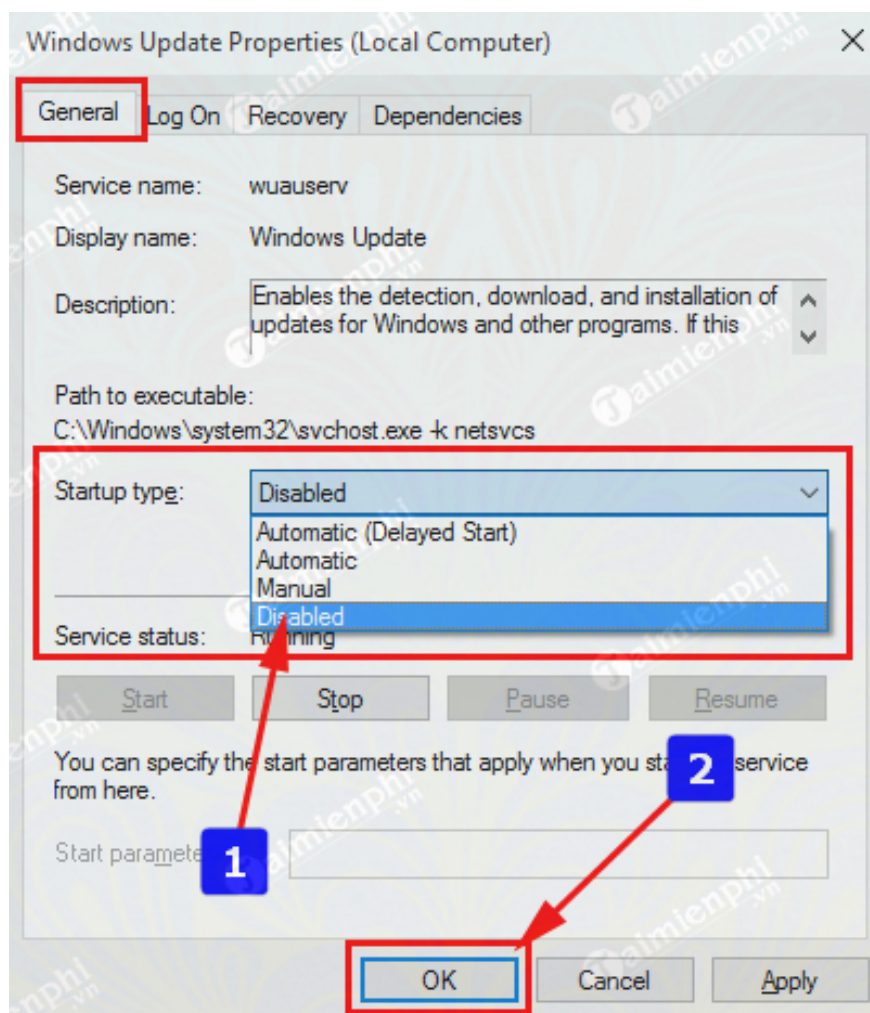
Windows Update Properties (Local Computer)

General | Log On | Recovery | Dependencies

Service name: wuauserv

Display name: Windows Update

Description: Enables the detection, download, and installation of updates for Windows and other programs. If this

Path to executable:
C:\Windows\system32\svchost.exe -k netsvcs

Startup type: Disabled

Automatic (Delayed Start)
Automatic
Manual
Disabled

Service status: Running

Start | Stop | Pause | Resume

You can specify the start parameters that apply when you sta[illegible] service from here.

Start paramete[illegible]

1

2

OK | Cancel | Apply

Taimienphi.vn